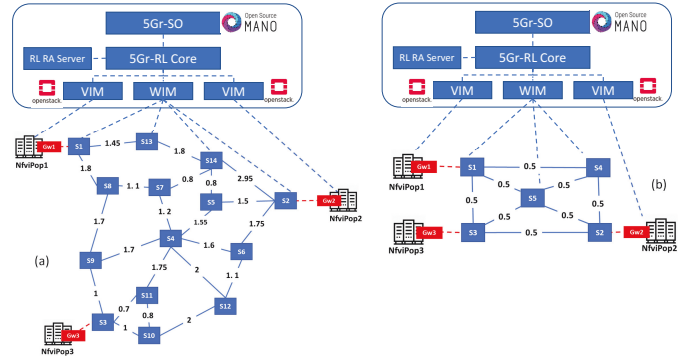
5Gr-SO
Open Source MANO
RL RA Server
5Gr-RL Core
openstack.
VIM
WIM
VIM
openstack.
Gw1
NfviPop1
S1
1.45
S13
1.8
S14
2.95
S2
Gw2
NfviPop2
1.8
S8
1.1
S7
0.8
0.8
S5
1.5
1.75
1.2
1.55
1.7
S9
1.7
S4
1.6
S6
(a)
1.75
2
1.1
1
S11
S12
0.7
0.8
S3
1
2
Gw3
S10
NfviPop3

5Gr-SO
Open Source MANO
RL RA Server
5Gr-RL Core
openstack.
VIM
WIM
VIM
openstack.
Gw1
NfviPop1
S1
0.5
S4
0.5
0.5
S5
0.5
0.5
0.5
0.5
0.5
(b)
Gw3
NfviPop3
S3
0.5
S2
Gw2
NfviPop2